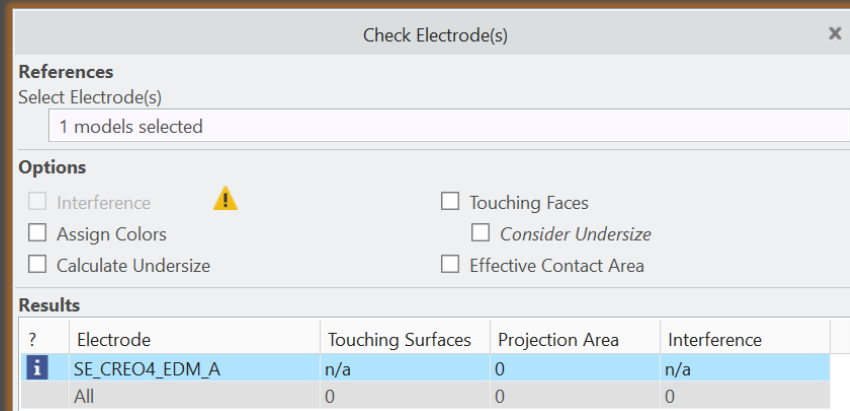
Check Electrode(s)

×

References

Select Electrode(s)

1 models selected

Options

Interference

Touching Faces

Assign Colors

Consider Undersize

Calculate Undersize

Effective Contact Area

Results

| ? | Electrode | Touching Surfaces | Projection Area | Interference |
|---|---|---|---|---|
| i | SE_CREO4_EDM_A | n/a | 0 | n/a |
| | All | 0 | 0 | 0 |